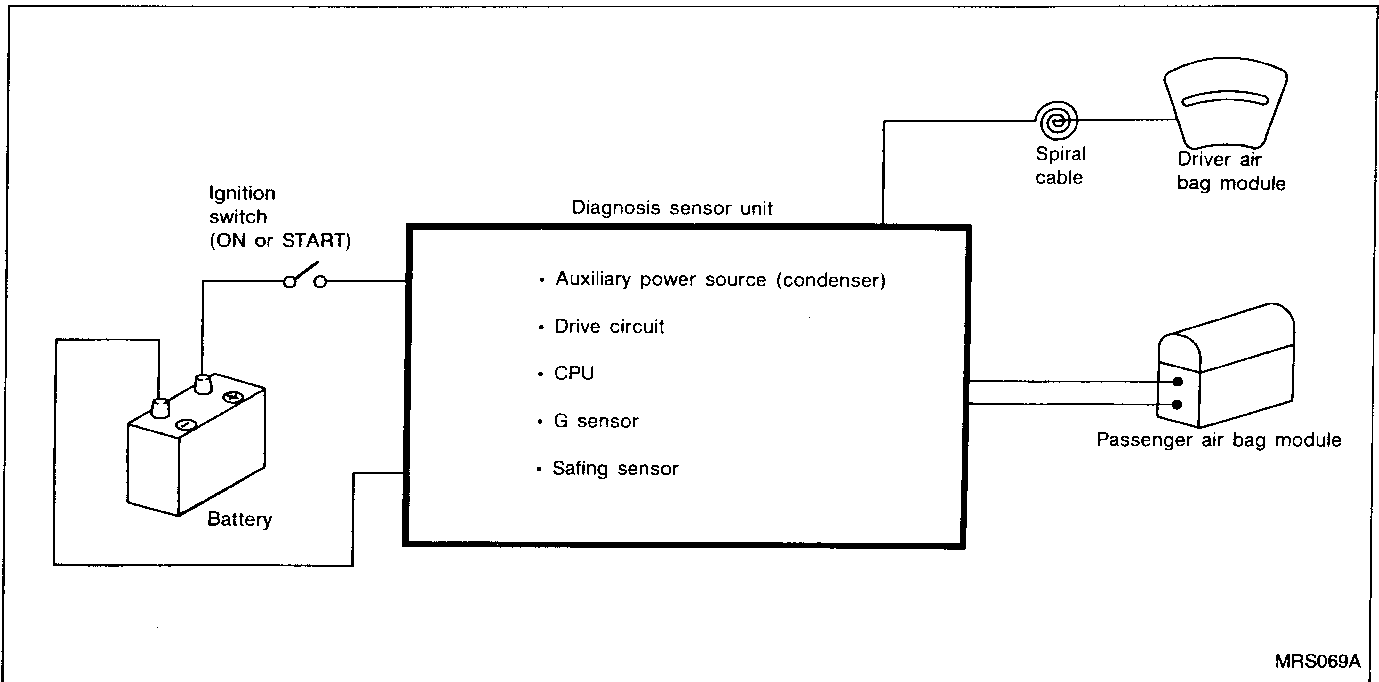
Spiral cable

Driver air bag module

Ignition switch (ON or START)

Diagnosis sensor unit

• Auxiliary power source (condenser)

• Drive circuit

• CPU

• G sensor

• Safing sensor

Passenger air bag module

Battery

MRS069A